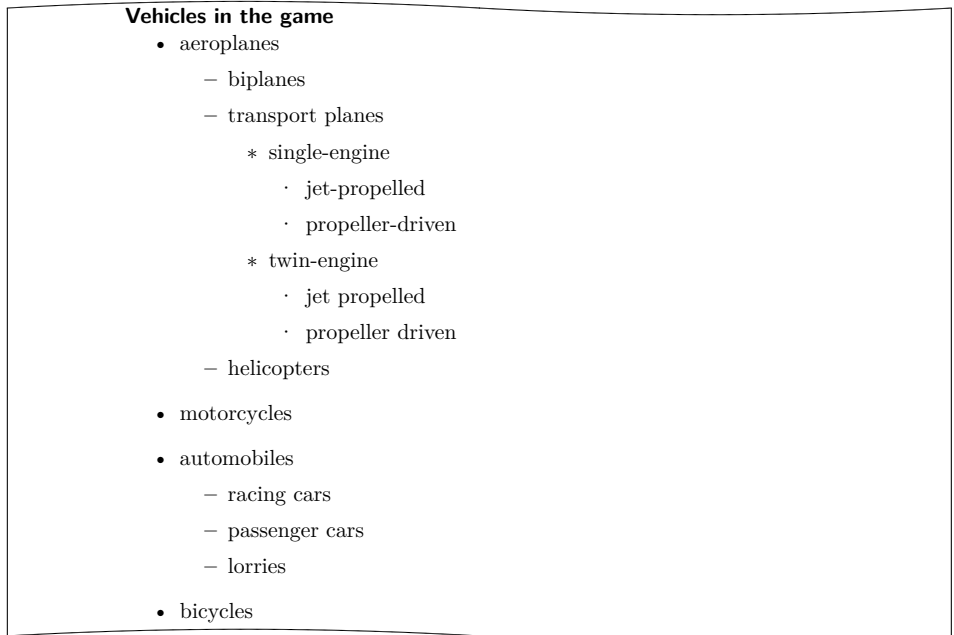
**Vehicles in the game**

- aeroplanes
  - biplanes
  - transport planes
    - single-engine
      - jet-propelled
      - propeller-driven
    - twin-engine
      - jet propelled
      - propeller driven
  - helicopters
- motorcycles
- automobiles
  - racing cars
  - passenger cars
  - lorries
- bicycles